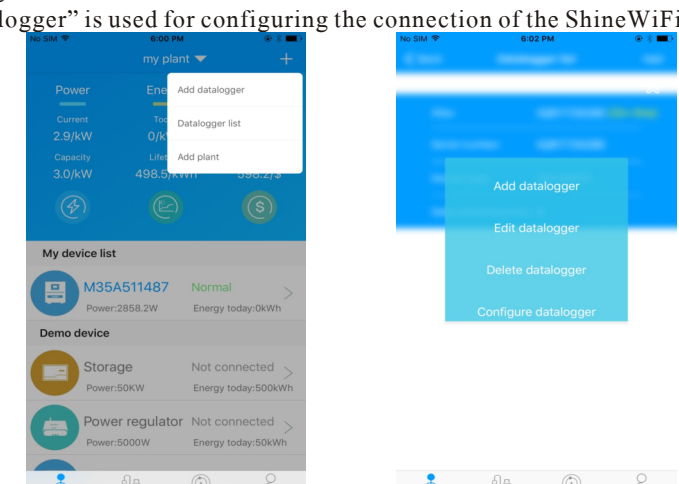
logger" is used for configuring the connection of the ShineWiFi

No SIM 6:00 PM
my plant +
Power Ene
Current 2.9/kW
To 0/k
Capacity 3.0/kW
Life 498.5/kWh
398.2/$
Add datalogger
Datalogger list
Add plant
My device list
M35A511487 Normal
Power:2858.2W Energy today:0kWh
Demo device
Storage Not connected
Power:50KW Energy today:500kWh
Power regulator Not connected
Power:5000W Energy today:50kWh

No SIM 6:02 PM
Add datalogger
Edit datalogger
Delete datalogger
Configure datalogger